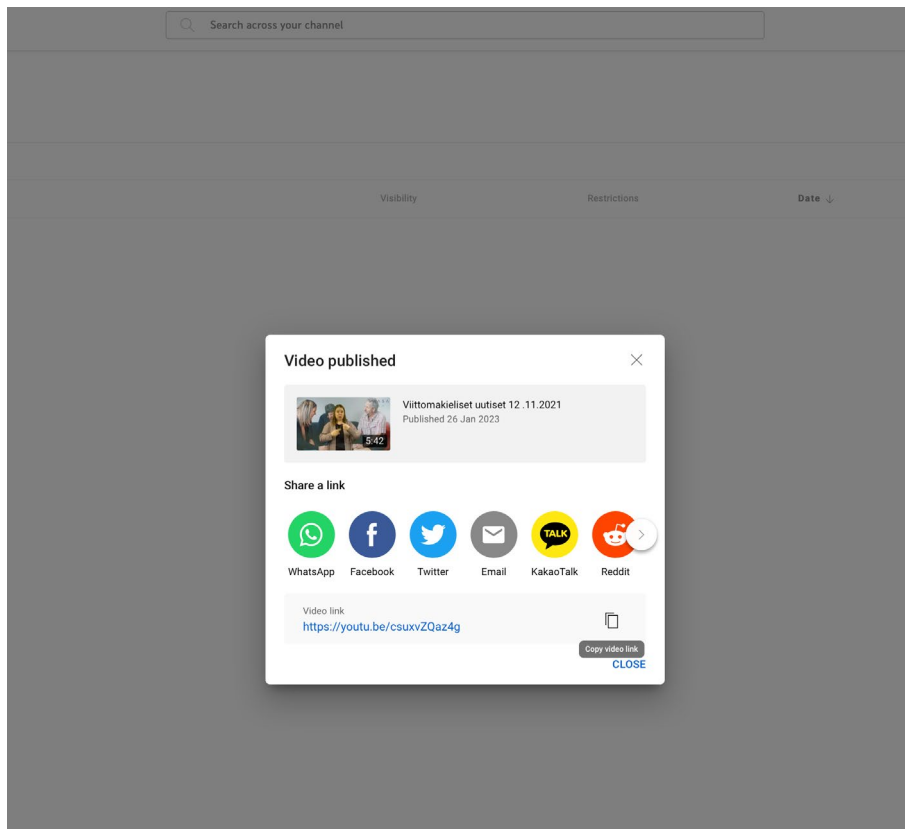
Search across your channel

Visibility

Restrictions

Date ↓

Video published

Viittomakieliset uutiset 12 .11.2021
Published 26 Jan 2023

5:42

Share a link

WhatsApp

Facebook

Twitter

Email

TALK

KakaoTalk

Reddit

Video link
https://youtu.be/csuxvZQaz4g

Copy video link

CLOSE